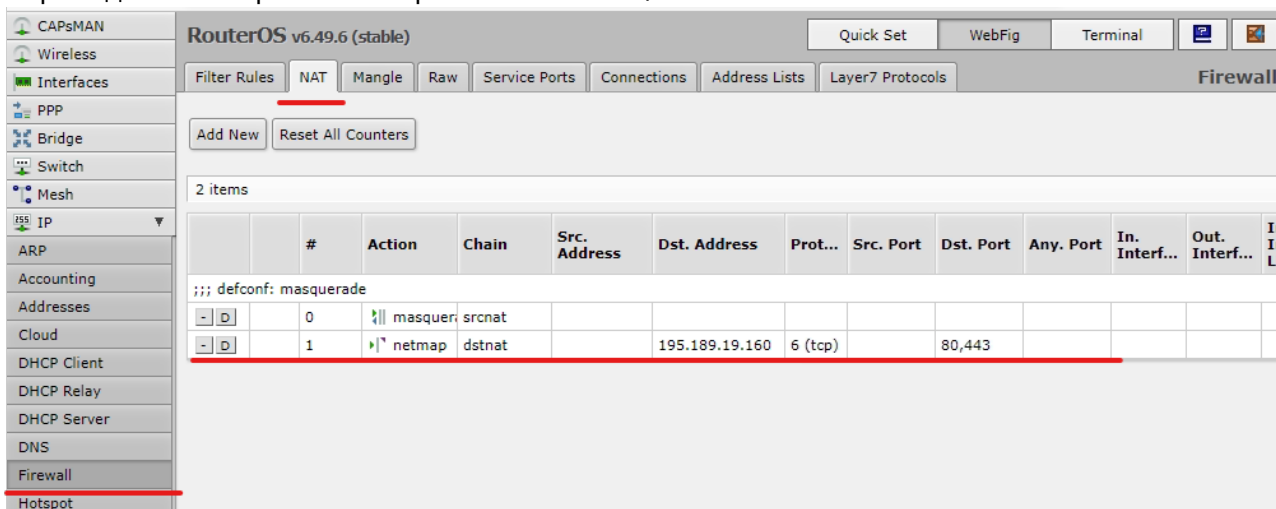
CAPsMAN
Wireless
Interfaces
PPP
Bridge
Switch
Mesh
IP
ARP
Accounting
Addresses
Cloud
DHCP Client
DHCP Relay
DHCP Server
DNS
Firewall
Hotspot

RouterOS v6.49.6 (stable)

Quick Set | WebFig | Terminal

Filter Rules | NAT | Mangle | Raw | Service Ports | Connections | Address Lists | Layer7 Protocols

Firewall

Add New | Reset All Counters

2 items

| | | # | Action | Chain | Src. Address | Dst. Address | Prot... | Src. Port | Dst. Port | Any. Port | In. Interf... | Out. Interf... |
|---|---|---|---|---|---|---|---|---|---|---|---|---|
| ;;; defconf: masquerade | | | | | | | | | | | | |
| - D | | 0 | masquera | srcnat | | | | | | | | |
| - D | | 1 | netmap | dstnat | | 195.189.19.160 | 6 (tcp) | | 80,443 | | | |